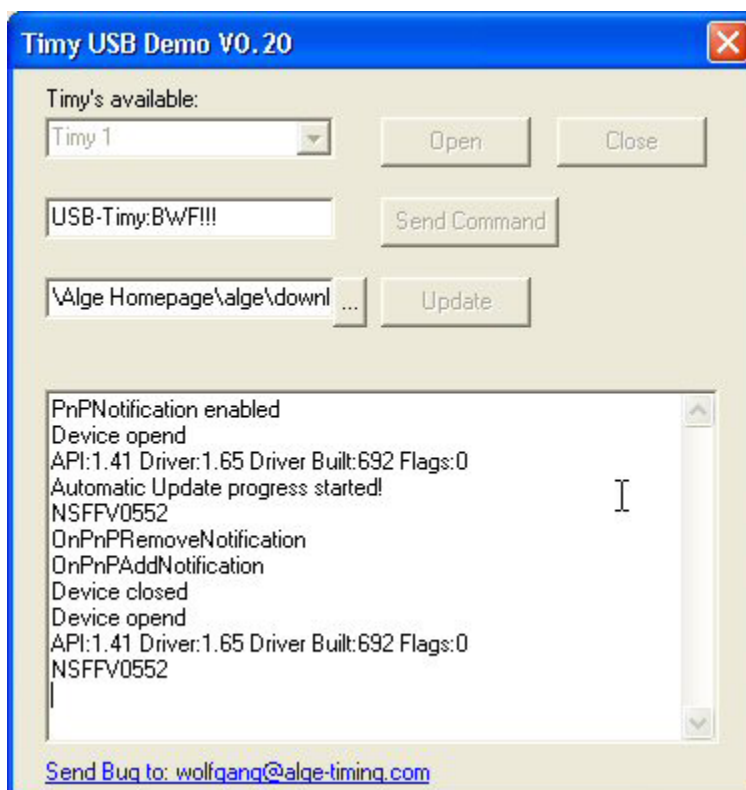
Timy USB Demo V0.20

Timy's available:

Timy 1

Open

Close

USB-Timy:BWF!!!

Send Command

\Alge Homepage\alge\downl

...

Update

PnPNotification enabled
Device opend
API:1.41 Driver:1.65 Driver Built:692 Flags:0
Automatic Update progress started!
NSFFV0552
OnPnPRemoveNotification
OnPnPAddNotification
Device closed
Device opend
API:1.41 Driver:1.65 Driver Built:692 Flags:0
NSFFV0552

Send Bug to: wolfgang@alge-timing.com